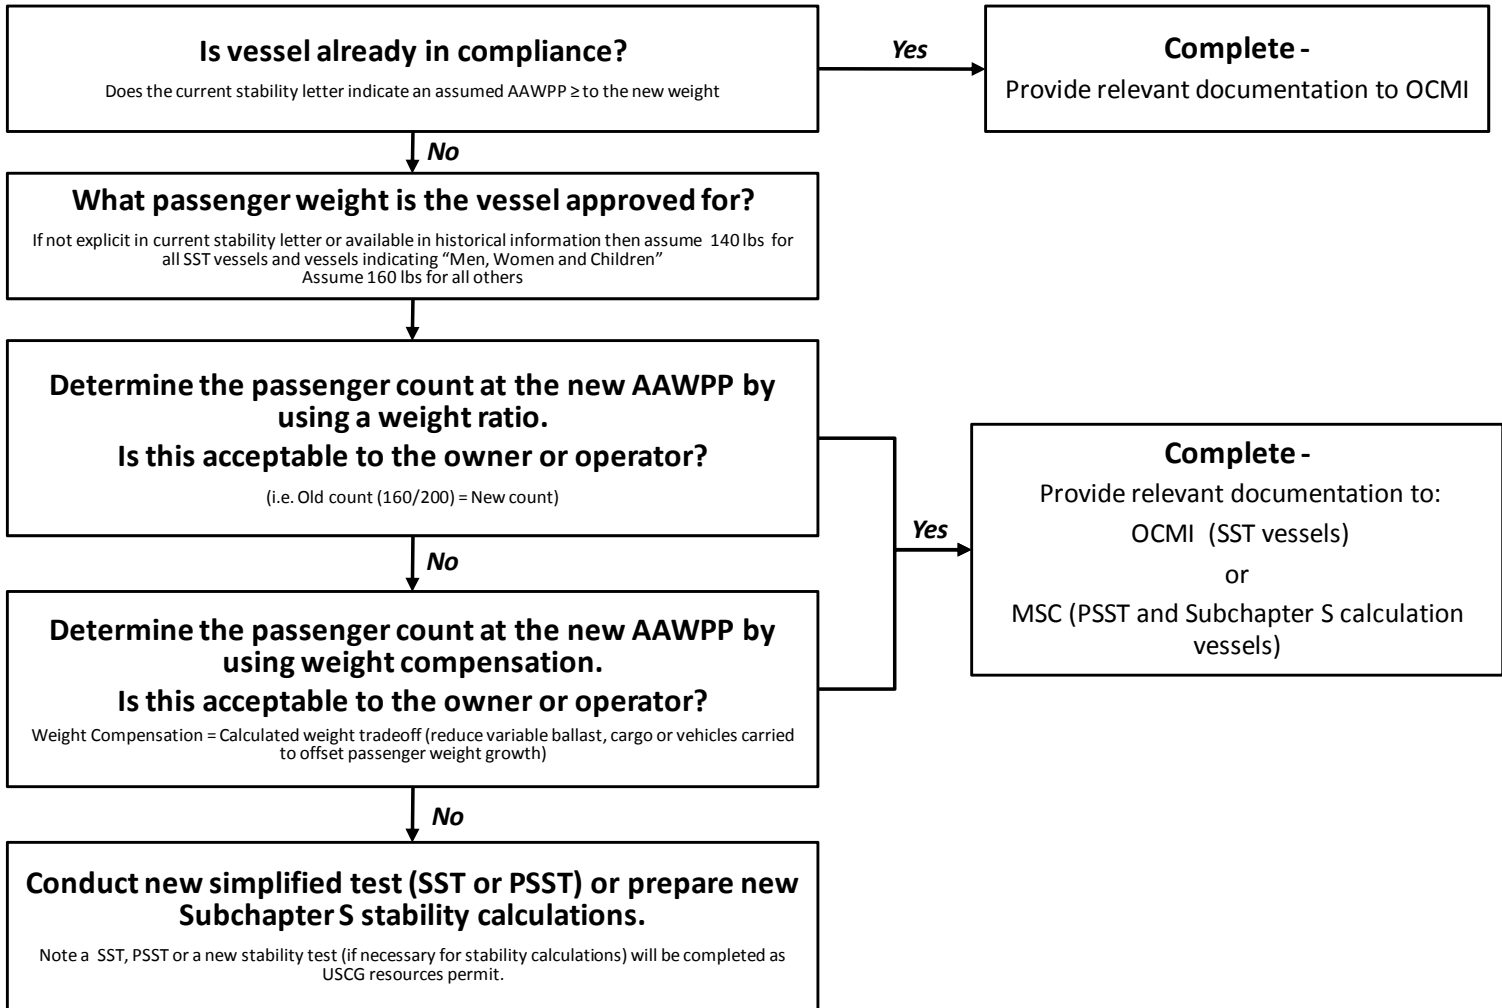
**Is vessel already in compliance?**

Does the current stability letter indicate an assumed AAWPP ≥ to the new weight

Yes

**Complete -**

Provide relevant documentation to OCMI

No

**What passenger weight is the vessel approved for?**

If not explicit in current stability letter or available in historical information then assume 140 lbs for all SST vessels and vessels indicating “Men, Women and Children” Assume 160 lbs for all others

**Determine the passenger count at the new AAWPP by using a weight ratio.**

**Is this acceptable to the owner or operator?**

(i.e. Old count (160/200) = New count)

Yes

**Complete -**

Provide relevant documentation to:

OCMI (SST vessels)

or

MSC (PSST and Subchapter S calculation vessels)

No

**Determine the passenger count at the new AAWPP by using weight compensation.**

**Is this acceptable to the owner or operator?**

Weight Compensation = Calculated weight tradeoff (reduce variable ballast, cargo or vehicles carried to offset passenger weight growth)

No

**Conduct new simplified test (SST or PSST) or prepare new Subchapter S stability calculations.**

Note a SST, PSST or a new stability test (if necessary for stability calculations) will be completed as USCG resources permit.